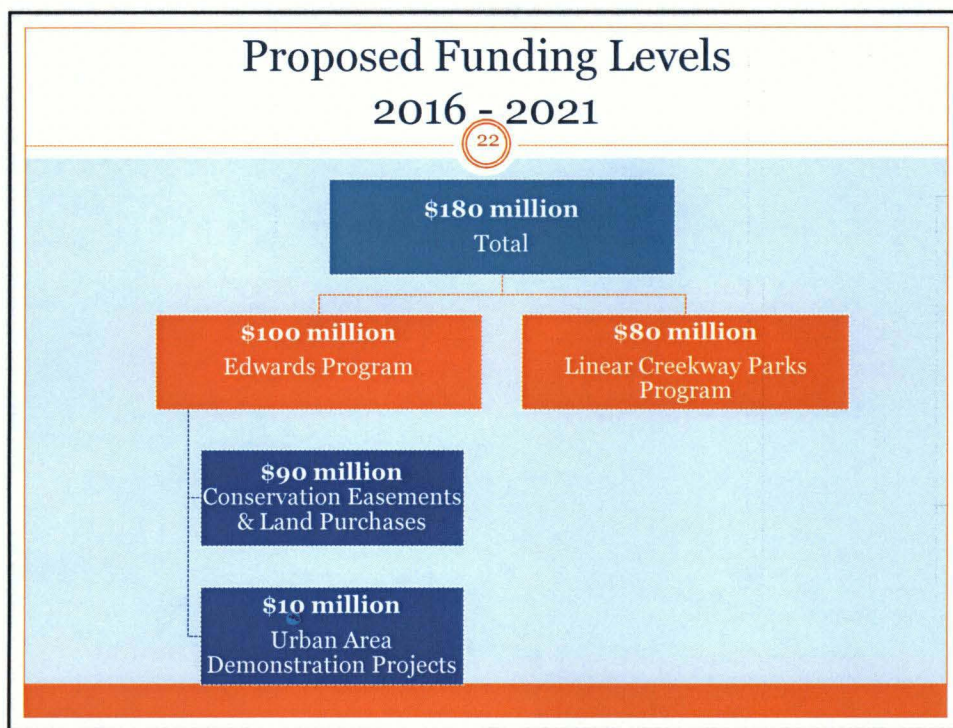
Proposed Funding Levels
2016 - 2021

22

**$180 million**
Total

**$100 million**
Edwards Program

**$80 million**
Linear Creekway Parks Program

**$90 million**
Conservation Easements & Land Purchases

**$10 million**
Urban Area Demonstration Projects